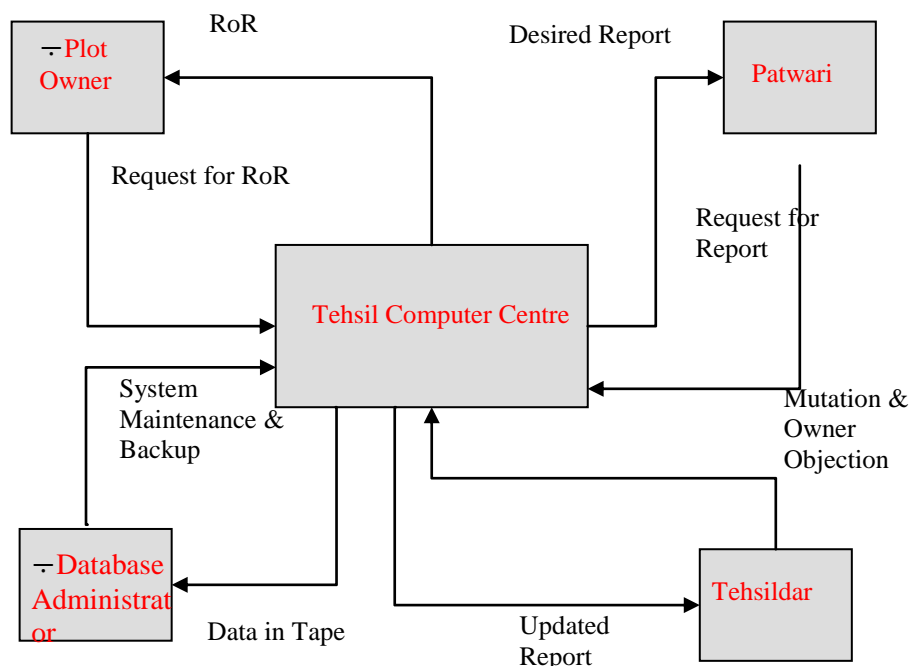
RoR

Plot Owner

Desired Report

Patwari

Request for RoR

Request for Report

Tehsil Computer Centre

System Maintenance & Backup

Mutation & Owner Objection

Database Administrat or

Tehsildar

Data in Tape

Updated Report